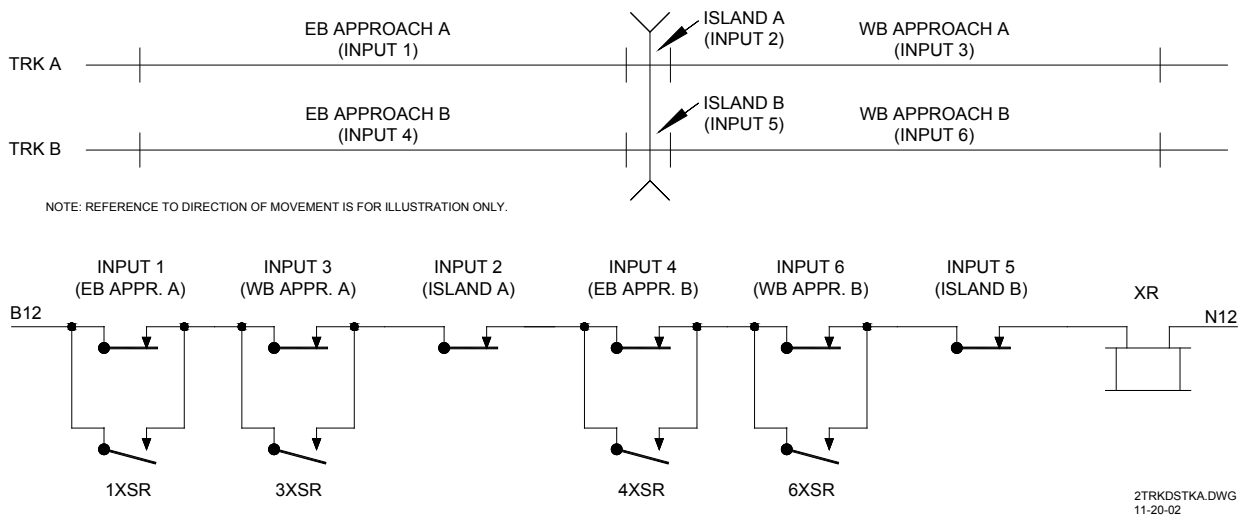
EB APPROACH A
(INPUT 1)

ISLAND A
(INPUT 2)

WB APPROACH A
(INPUT 3)

TRK A

EB APPROACH B
(INPUT 4)

ISLAND B
(INPUT 5)

WB APPROACH B
(INPUT 6)

TRK B

NOTE: REFERENCE TO DIRECTION OF MOVEMENT IS FOR ILLUSTRATION ONLY.

INPUT 1
(EB APPR. A)

INPUT 3
(WB APPR. A)

INPUT 2
(ISLAND A)

INPUT 4
(EB APPR. B)

INPUT 6
(WB APPR. B)

INPUT 5
(ISLAND B)

XR

B12

N12

1XSR

3XSR

4XSR

6XSR

2TRKDSTKA.DWG
11-20-02